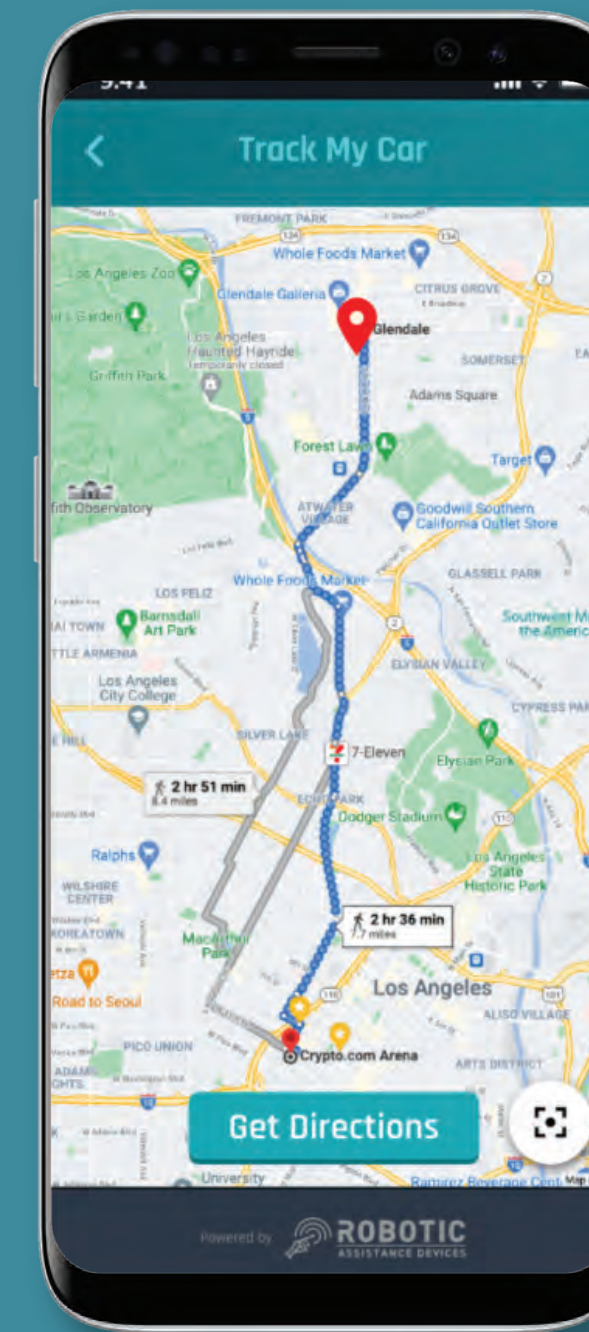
9:41

Track My Car

FREMONT PARK
Whole Foods Market
Los Angeles Zoo
Glendale Galleria
CITRUS GROVE
Glendale
Los Angeles Haunted Hayride
Temporarily closed
Griffith Park
SOMERSET
Adams Square
Forest Lawn
Target
Griffith Observatory
ATWATER VILLAGE
Goodwill Southern California Outlet Store
Whole Foods Market
GLASSELL PARK
LOS FELIZ
Barnsdall Art Park
THAI TOWN
LITTLE ARMENIA
Southwest Museum of the American
Los Angeles City College
ELYSIAN VALLEY
CYPRESS PARK
SILVER LAKE
7-Eleven
Elysian Park
2 hr 51 min
6.4 miles
ECHO PARK
Dodger Stadium
Ralphs
Los Angeles State Historic Park
WILSHIRE CENTER
KOREATOWN
2 hr 36 min
miles
MacArthur Park
Road to Seoul
Los Angeles
ALISO VILLAGE
PICO UNION
Crypto.com Arena
ARTS DISTRICT
University
Ramirez Beverage Cent

Get Directions

Powered by ROBOTIC ASSISTANCE DEVICES